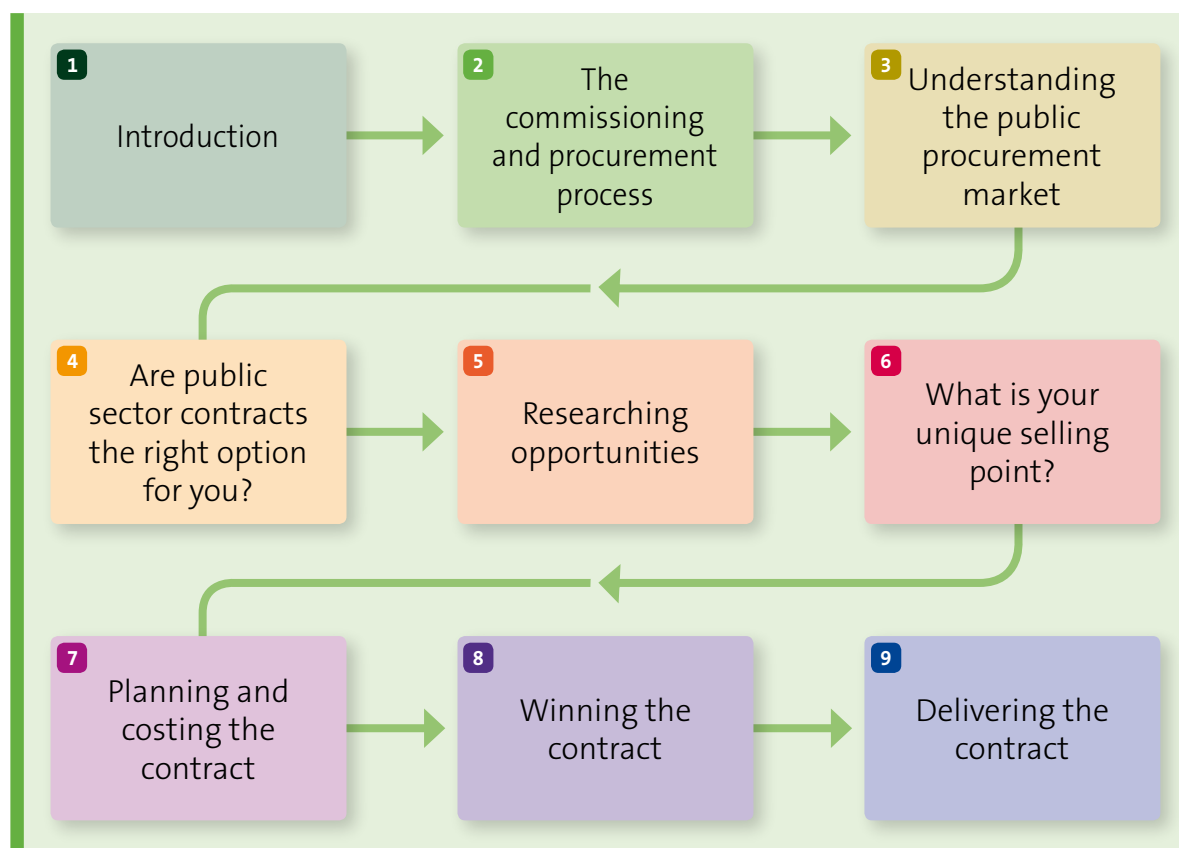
1
Introduction

2
The commissioning and procurement process

3
Understanding the public procurement market

4
Are public sector contracts the right option for you?

5
Researching opportunities

6
What is your unique selling point?

7
Planning and costing the contract

8
Winning the contract

9
Delivering the contract